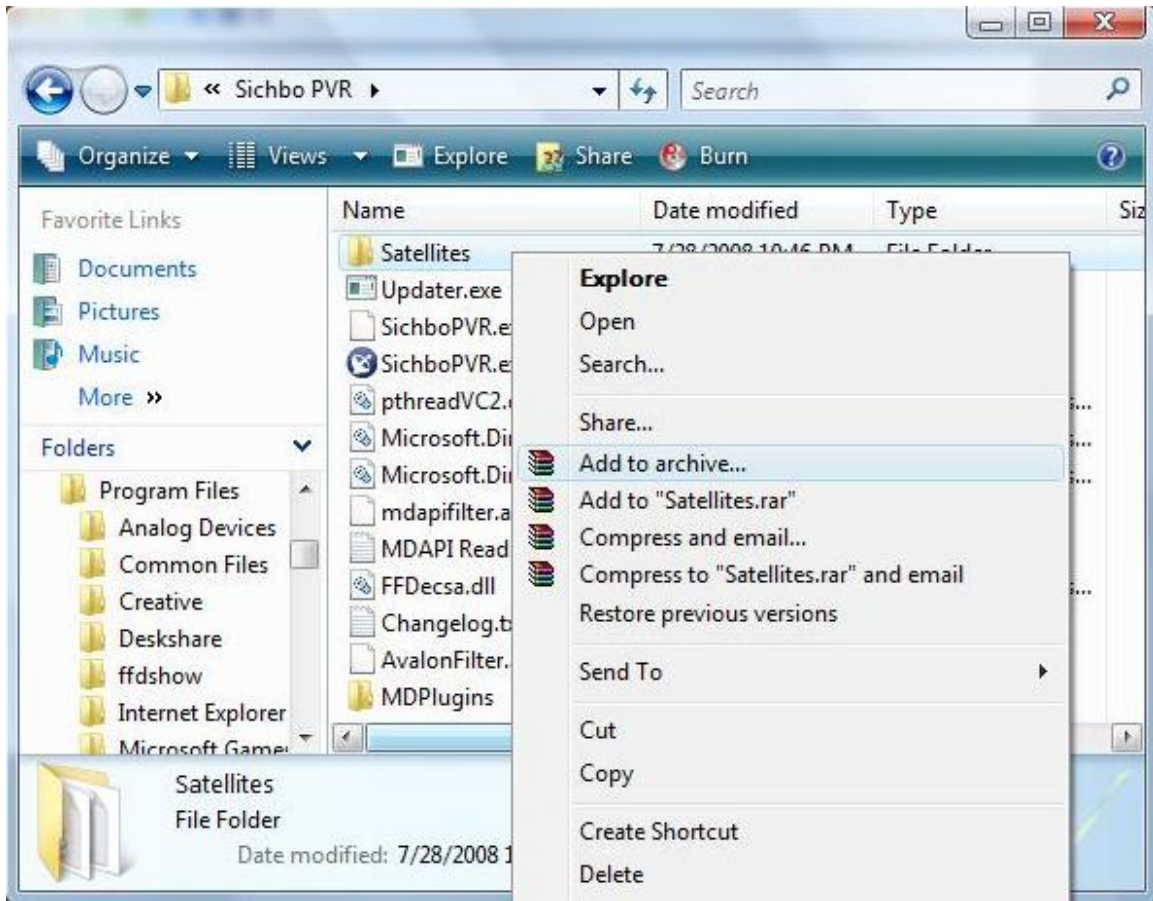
« Sichbo PVR ▸

Search

Organize ▾ Views ▾ Explore Share Burn

Favorite Links

Documents

Pictures

Music

More »

Folders

Program Files

Analog Devices

Common Files

Creative

Deskshare

ffdshow

Internet Explorer

Microsoft Game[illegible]

| Name | Date modified | Type | Siz |
|---|---|---|---|
| Satellites | 7/28/2008 10:46 PM | File Folder | |
| Updater.exe | | | |
| SichboPVR.e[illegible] | | | |
| SichboPVR.e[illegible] | | | |
| pthreadVC2.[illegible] | | | |
| Microsoft.Di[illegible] | | | |
| Microsoft.Di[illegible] | | | |
| mdapifilter.a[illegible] | | | |
| MDAPI Read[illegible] | | | |
| FFDecsa.dll | | | |
| Changelog.t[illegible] | | | |
| AvalonFilter.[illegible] | | | |
| MDPlugins | | | |

Explore
Open
Search...
Share...
Add to archive...
Add to "Satellites.rar"
Compress and email...
Compress to "Satellites.rar" and email
Restore previous versions
Send To ▸
Cut
Copy
Create Shortcut
Delete

Satellites
File Folder
Date modified: 7/28/2008 1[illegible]